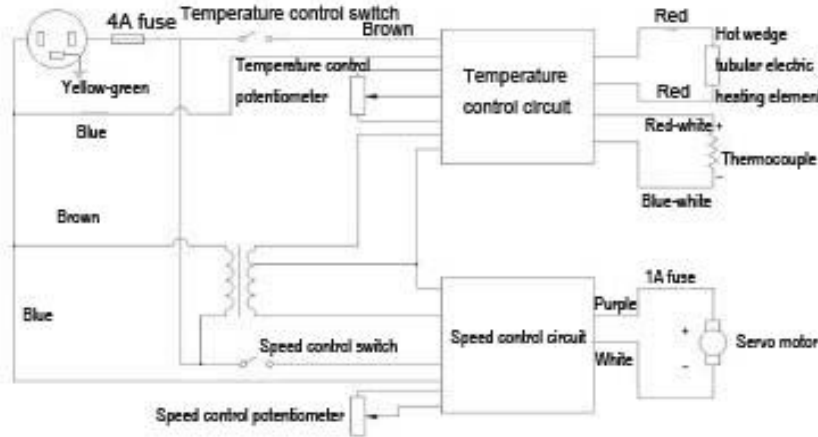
4A fuse

Temperature control switch

Brown

Yellow-green

Temperature control potentiometer

Temperature control circuit

Red

Hot wedge tubular electric heating elemen

Red

Blue

Red-white +

Thermocouple

Blue-white

Brown

1A fuse

Blue

Purple

Speed control circuit

+

Servo motor

White

-

Speed control switch

Speed control potentiometer